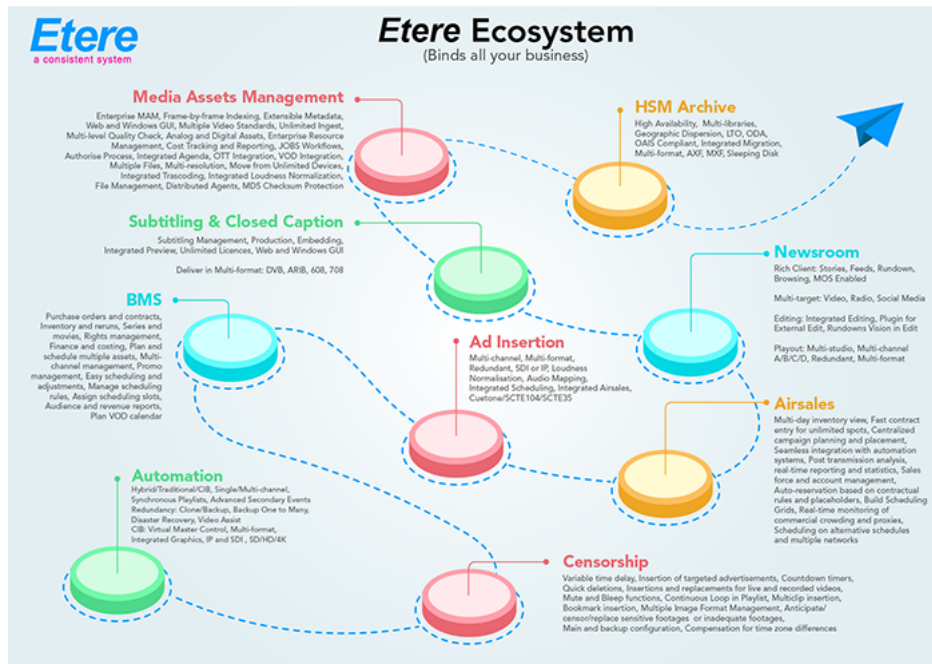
Etere
a consistent system

Etere Ecosystem
(Binds all your business)

Media Assets Management
Enterprise MAM, Frame-by-frame Indexing, Extensible Metadata, Web and Windows GUI, Multiple Video Standards, Unlimited Ingest, Multi-level Quality Check, Analog and Digital Assets, Enterprise Resource Management, Cost Tracking and Reporting, JOBS Workflows, Authorise Process, Integrated Agenda, OTT Integration, VOD Integration, Multiple Files, Multi-resolution, Move from Unlimited Devices, Integrated Trascoding, Integrated Loudness Normalization, File Management, Distributed Agents, MD5 Checksum Protection

HSM Archive
High Availability, Multi-libraries, Geographic Dispersion, LTO, ODA, OAIS Compliant, Integrated Migration, Multi-format, AXF, MXF, Sleeping Disk

Subtitling & Closed Caption
Subtitling Management, Production, Embedding, Integrated Preview, Unlimited Licences, Web and Windows GUI

Deliver in Multi-format: DVB, ARIB, 608, 708

Newsroom
Rich Client: Stories, Feeds, Rundown, Browsing, MOS Enabled

Multi-target: Video, Radio, Social Media

Editing: Integrated Editing, Plugin for External Edit, Rundowns Vision in Edit

Playout: Multi-studio, Multi-channel A/B/C/D, Redundant, Multi-format

BMS
Purchase orders and contracts, Inventory and reruns, Series and movies, Rights management, Finance and costing, Plan and schedule multiple assets, Multi-channel management, Promo management, Easy scheduling and adjustments, Manage scheduling rules, Assign scheduling slots, Audience and revenue reports, Plan VOD calendar

Ad Insertion
Multi-channel, Multi-format, Redundant, SDI or IP, Loudness Normalisation, Audio Mapping, Integrated Scheduling, Integrated Airsales, Cuetone/SCTE104/SCTE35

Airsales
Multi-day inventory view, Fast contract entry for unlimited spots, Centralized campaign planning and placement, Seamless integration with automation systems, Post transmission analysis, real-time reporting and statistics, Sales force and account management, Auto-reservation based on contractual rules and placeholders, Build Scheduling Grids, Real-time monitoring of commercial crowding and proxies, Scheduling on alternative schedules and multiple networks

Automation
Hybrid/Traditional/CIB, Single/Multi-channel, Synchronous Playlists, Advanced Secondary Events
Redundancy: Clone/Backup, Backup One to Many, Disaster Recovery, Video Assist
CIB: Virtual Master Control, Multi-format, Integrated Graphics, IP and SDI , SD/HD/4K

Censorship
Variable time delay, Insertion of targeted advertisements, Countdown timers, Quick deletions, Insertions and replacements for live and recorded videos, Mute and Bleep functions, Continuous Loop in Playlist, Multiclip insertion, Bookmark insertion, Multiple Image Format Management, Anticipate/censor/replace sensitive footages or inadequate footages, Main and backup configuration, Compensation for time zone differences